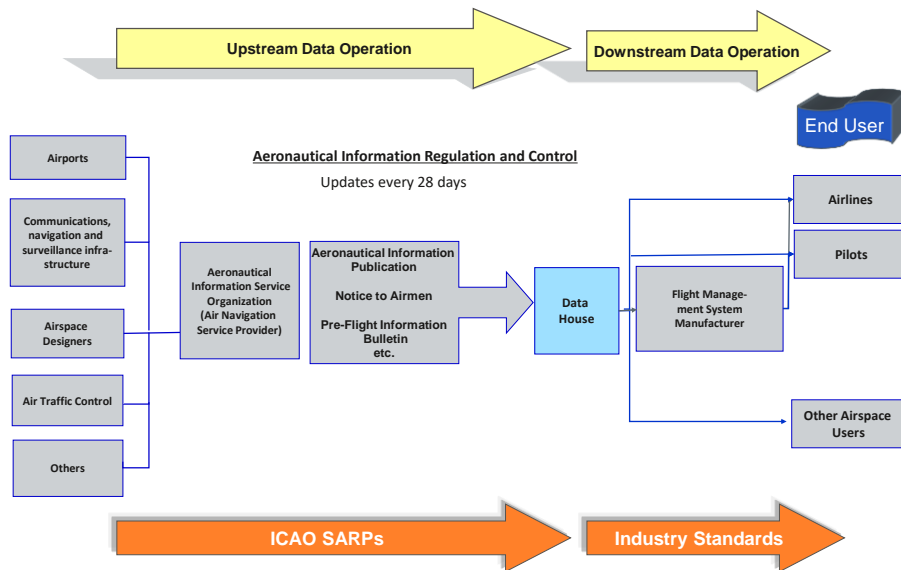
Upstream Data Operation

Downstream Data Operation

End User

Aeronautical Information Regulation and Control

Updates every 28 days

Airports

Communications, navigation and surveillance infrastructure

Airspace Designers

Air Traffic Control

Others

Aeronautical Information Service Organization (Air Navigation Service Provider)

Aeronautical Information Publication

Notice to Airmen

Pre-Flight Information Bulletin etc.

Data House

Flight Management System Manufacturer

Airlines

Pilots

Other Airspace Users

ICAO SARPs

Industry Standards